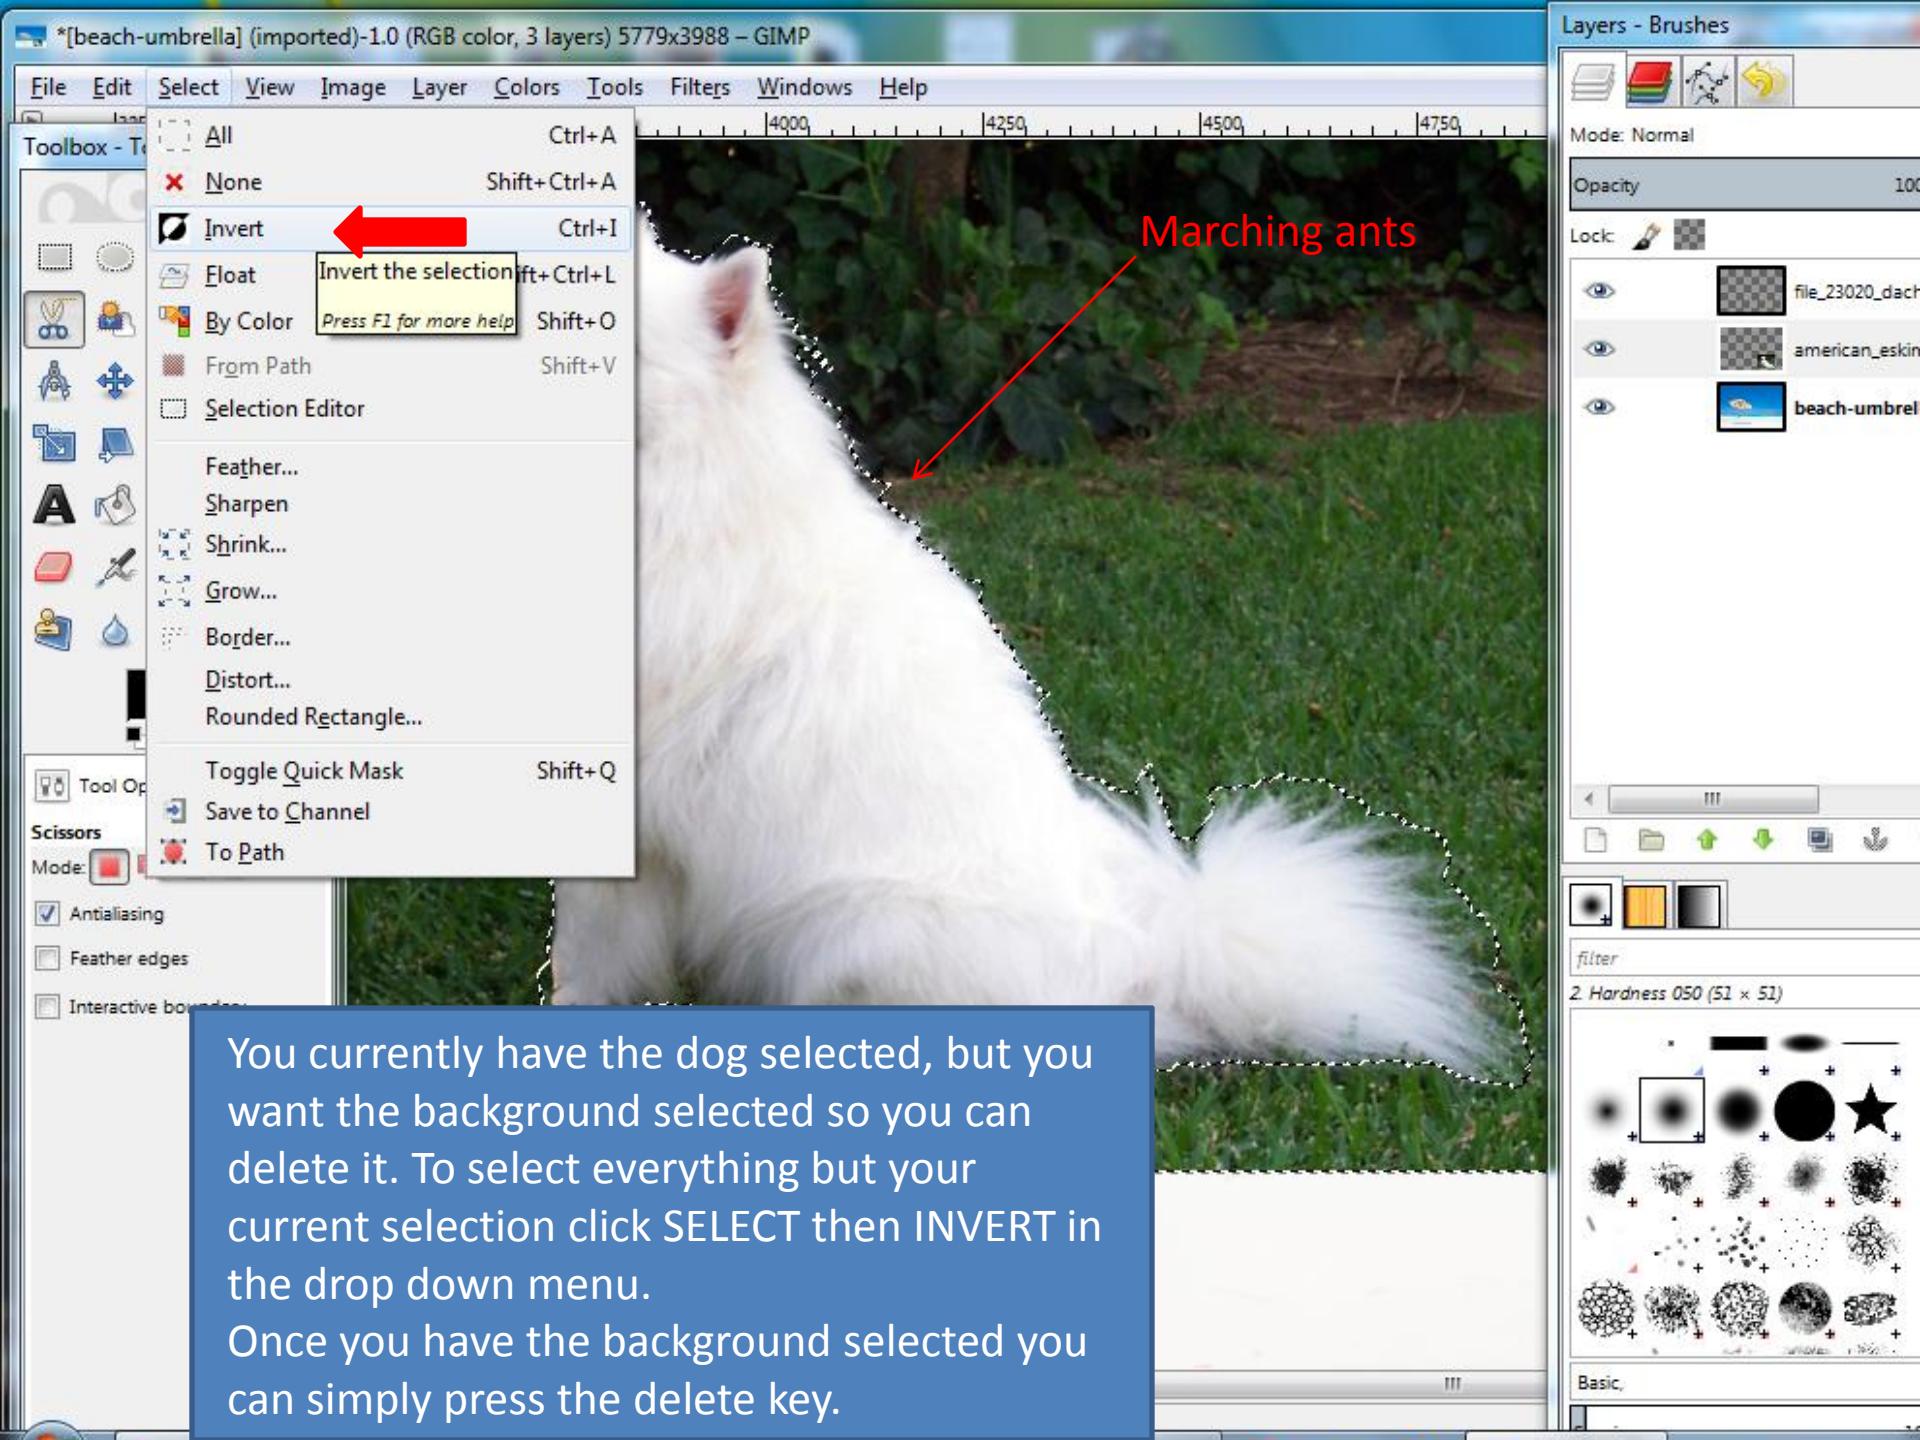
*[beach-umbrella] (imported)-1.0 (RGB color, 3 layers) 5779x3988 – GIMP

File Edit Select View Image Layer Colors Tools Filters Windows Help

Toolbox - T

All Ctrl+A
None Shift+Ctrl+A
Invert Ctrl+I
Float Shift+Ctrl+L
By Color Shift+O
From Path Shift+V
Selection Editor
Feather...
Sharpen
Shrink...
Grow...
Border...
Distort...
Rounded Rectangle...
Toggle Quick Mask Shift+Q
Save to Channel
To Path

Invert the selection
Press F1 for more help

4000 4250 4500 4750

Marching ants

Tool Op
Scissors
Mode:
Antialiasing
Feather edges
Interactive bo

Layers - Brushes
Mode: Normal
Opacity 100
Lock:
file_23020_dach
american_eskin
beach-umbrel

filter
2. Hardness 050 (51 × 51)
Basic,

You currently have the dog selected, but you want the background selected so you can delete it. To select everything but your current selection click SELECT then INVERT in the drop down menu.
Once you have the background selected you can simply press the delete key.